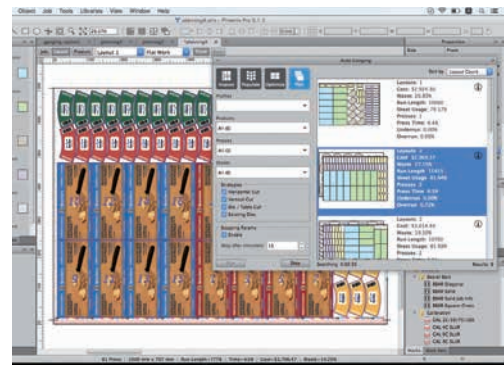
Object Job Tools Libraries View Window Help

Phoenix Pro 5.1.3

Layout 1

Flat Work

Auto Ganging

Sort by Layout Count

Layouts: 1
Cost: $2,501.81
Waste: 23.55%
Run Length: 10000
Sheet Usage: 79,179
Presses: 1
Press Time: 4.46
Underrun: 0.00%
Overrun: 0.00%

Layouts: 3
Cost: $2,363.27
Waste: 17.70%
Run Length: 11411
Sheet Usage: 61,849
Presses: 2
Press Time: 4.16
Underrun: 0.00%
Overrun: 0.72%

Layouts: 3
Cost: $3,614.40
Waste: 19.43%
Run Length: 10702
Sheet Usage: 81,500
Presses: 2

Strategies
Horizontal Cut
Vertical Cut
Die / Table Cut
Existing Dies

Stopping Criteria
Enable
Stop after (minutes): 10

Stop

Searching 0:00:10

Results

Bench Item

Calibration

Press

Run Length

Time

Cost

Waste